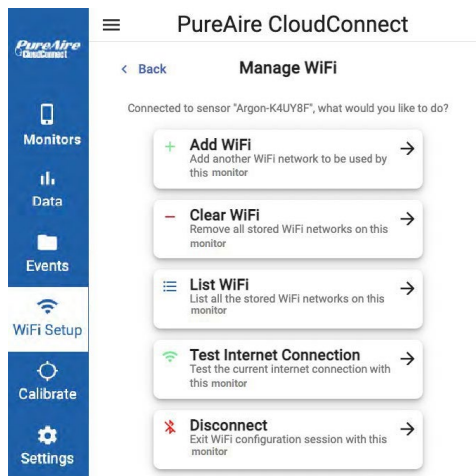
PureAire CloudConnect

PureAire CloudConnect

Monitors

Data

Events

WiFi Setup

Calibrate

Settings

< Back

Manage WiFi

Connected to sensor "Argon-K4UY8F", what would you like to do?

+ Add WiFi
Add another WiFi network to be used by this monitor
→

− Clear WiFi
Remove all stored WiFi networks on this monitor
→

List WiFi
List all the stored WiFi networks on this monitor
→

Test Internet Connection
Test the current internet connection with this monitor
→

Disconnect
Exit WiFi configuration session with this monitor
→